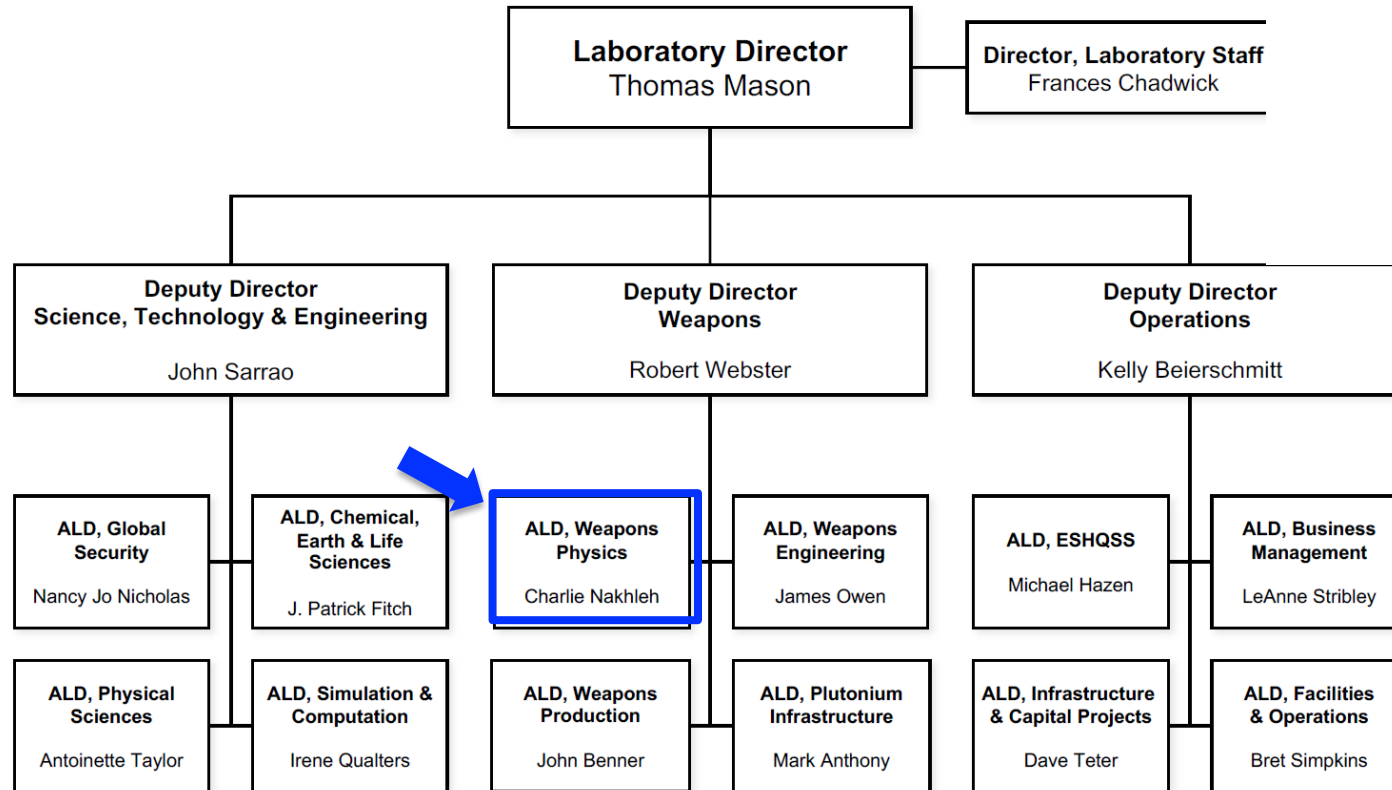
Laboratory Director
Thomas Mason

Director, Laboratory Staff
Frances Chadwick

Deputy Director
Science, Technology & Engineering
John Sarrao

Deputy Director
Weapons
Robert Webster

Deputy Director
Operations
Kelly Beierschmitt

ALD, Global Security
Nancy Jo Nicholas

ALD, Chemical, Earth & Life Sciences
J. Patrick Fitch

ALD, Weapons Physics
Charlie Nakhleh

ALD, Weapons Engineering
James Owen

ALD, ESHQSS
Michael Hazen

ALD, Business Management
LeAnne Stribley

ALD, Physical Sciences
Antoinette Taylor

ALD, Simulation & Computation
Irene Qualters

ALD, Weapons Production
John Benner

ALD, Plutonium Infrastructure
Mark Anthony

ALD, Infrastructure & Capital Projects
Dave Teter

ALD, Facilities & Operations
Bret Simpkins